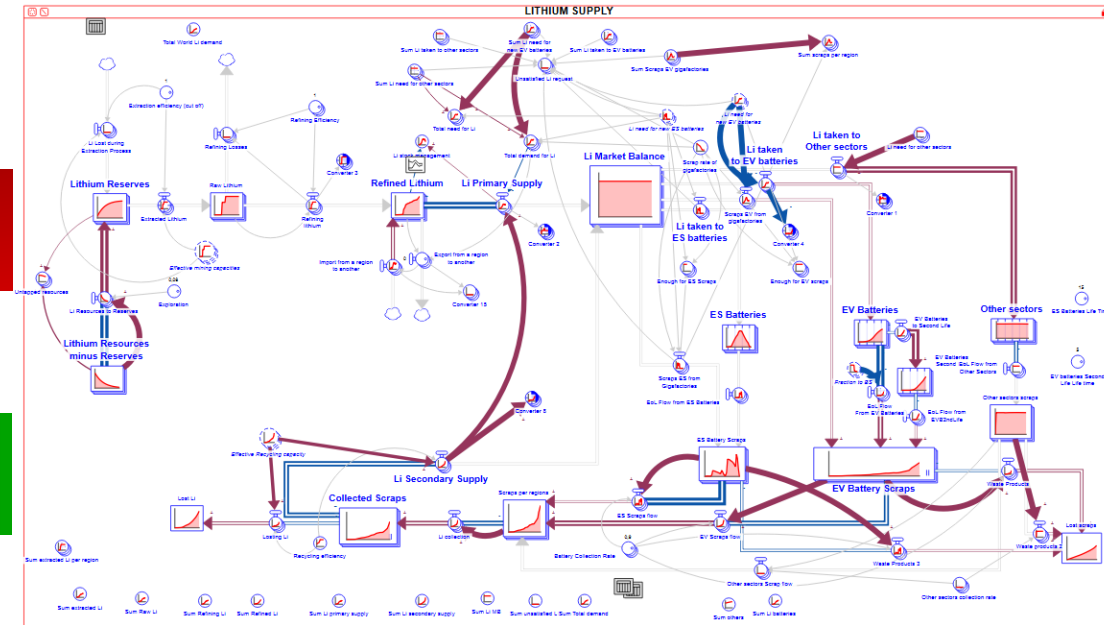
LITHIUM SUPPLY

Total World Li demand
Sum Li need for new EV batteries
Sum Li taken to other sectors
Sum Li taken to EV batteries
Sum Scraps EV gigafactories
Sum scraps per region
Sum Li need for other sectors
Unsatisfied Li request
Extraction efficiency (cut off)
Refining Efficiency
Li Lost during Extraction Process
Refining Losses
Total need for Li
Li need for new ES batteries
Li need for new EV batteries
Total demand for Li
Li taken to Other sectors
Li need for other sectors
Li stock management
Converter 3
Li Market Balance
Scrap rate of gigafactories
Li taken to EV batteries
Lithium Reserves
Raw Lithium
Refined Lithium
Li Primary Supply
Converter 1
Extracted Lithium
Refining lithium
Li taken to ES batteries
Scraps EV from gigafactories
Converter 4
Converter 2
Effective mining capacities
Import from a region to another
Export from a region to another
Enough for ES Scraps
Enough for EV scraps
Untapped resources
0.04
Exploration
Converter 15
Li Resources to Reserves
ES Batteries
EV Batteries
EV Batteries to Second Life
Other sectors
ES Batteries Life Time
Lithium Resources minus Reserves
Scraps ES from Gigafactories
EV Batteries Second Life
EoL Flow from Other Sectors
EV batteries Second Life Life time
Fraction to ES
EoL Flow From EV Batteries
EoL Flow from EV2ndLife
Other sectors scraps
EoL Flow from ES Batteries
Converter 5
Effective Recycling capacity
ES Battery Scraps
EV Battery Scraps
Li Secondary Supply
Collected Scraps
Scraps per regions
Waste Products
Lost Li
ES Scraps flow
Lost scraps
Losing Li
Li collection
EV Scraps flow
Waste products 2
0.8
Recycling efficiency
Battery Collection Rate
Waste Products 3
Sum extracted Li per region
Other sectors Scrap flow
Sum extracted Li
Sum Raw Li
Sum Refining Li
Sum Refined Li
Sum Li primary supply
Sum Li secondary supply
Sum Li ME
Sum unsatisfied Li
Sum Total demand
Other sectors collection rate
Sum others
Sum Li batteries